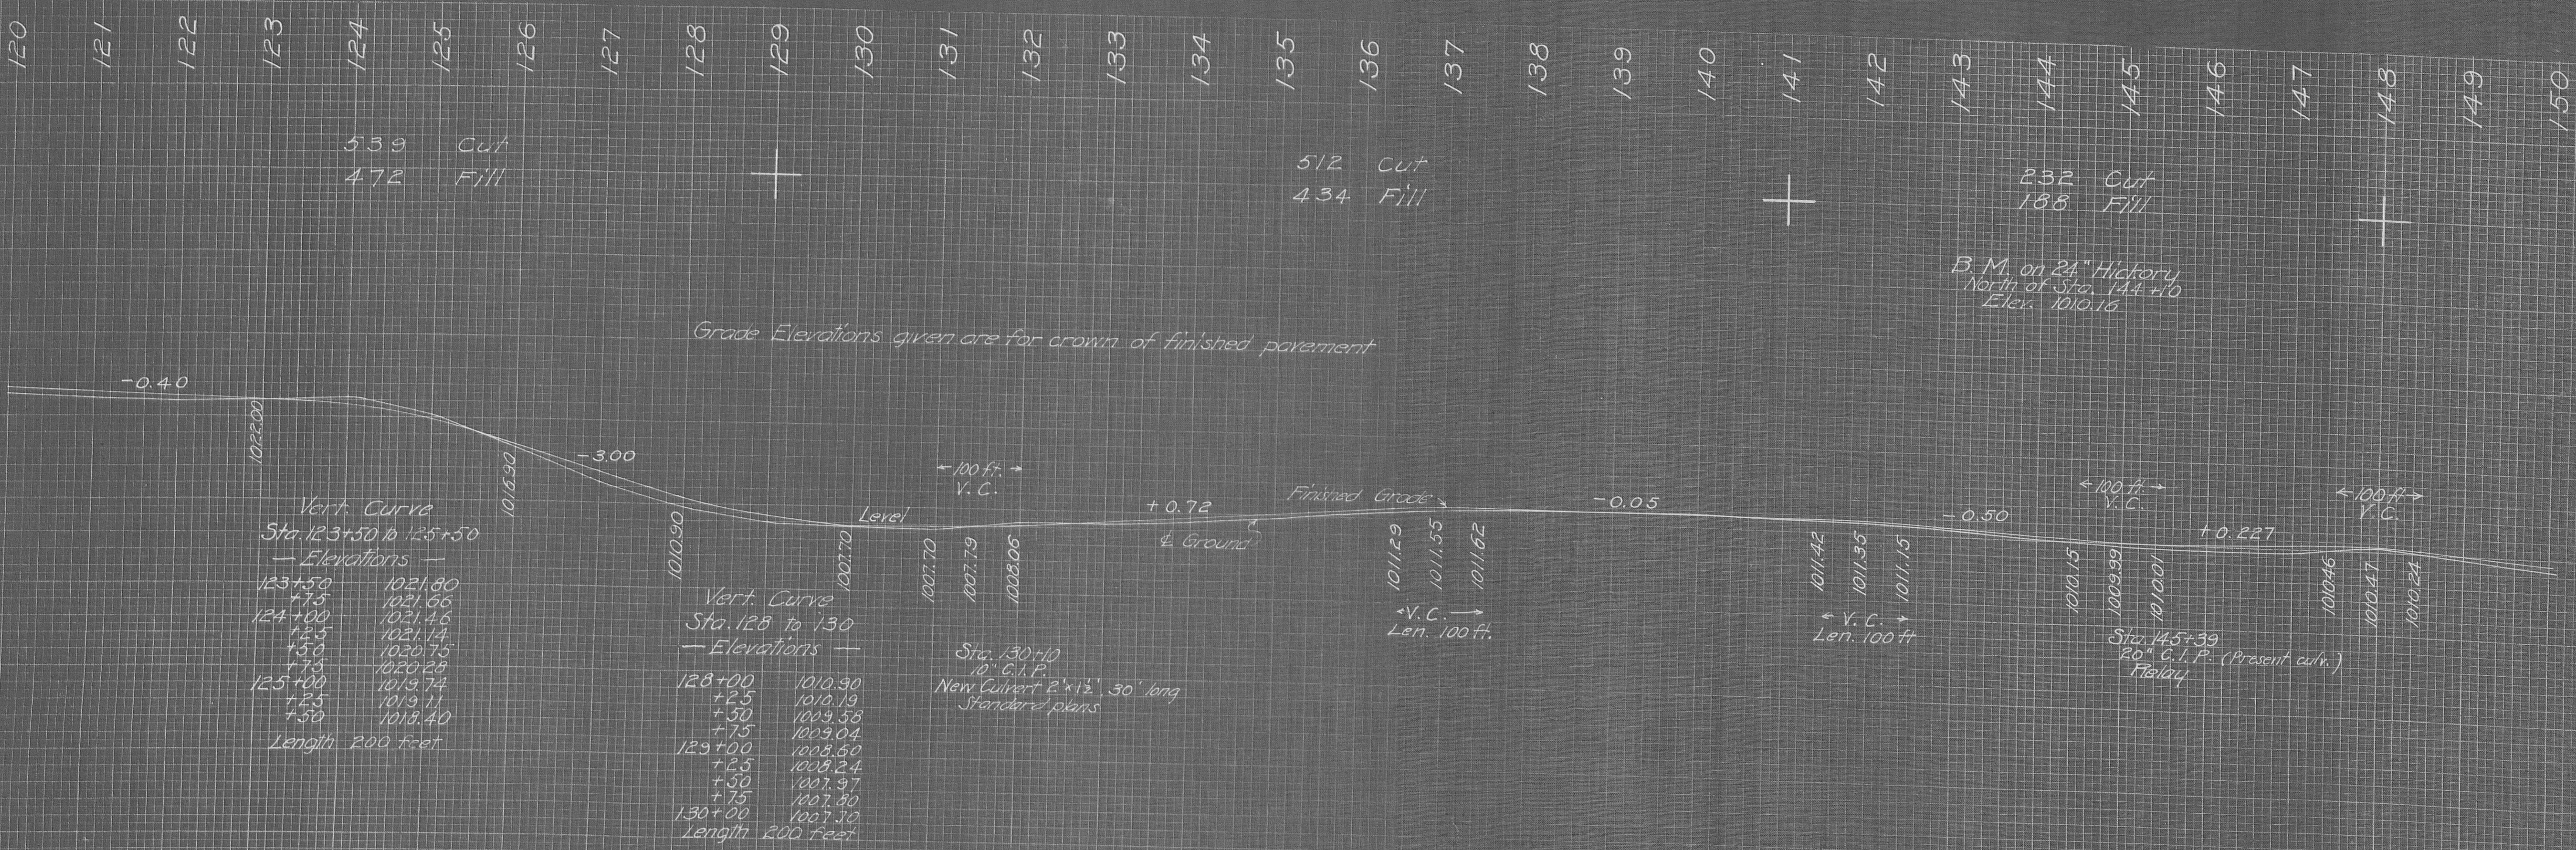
120 121 122 123 124 125 126 127 128 129 130 131 132 133 134 135 136 137 138 139 140 141 142 143 144 145 146 147 148 149 150

539 Cut
472 Fill

512 Cut
434 Fill

232 Cut
188 Fill

B. M. on 24" Hickory
North of Sta. 144+10
Elev. 1010.16

Grade Elevations given are for crown of finished pavement

-0.40

1022.00

1016.90

-3.00

← 100 ft. →
V. C.

Level

+0.72

Finished Grade

℄ Ground

-0.05

-0.50

← 100 ft. →
V. C.

+0.227

← 100 ft. →
V. C.

Vert. Curve
Sta. 123+50 to 125+50
— Elevations —

| | |
|---|---|
| 123+50 | 1021.80 |
| +75 | 1021.66 |
| 124+00 | 1021.46 |
| +25 | 1021.14 |
| +50 | 1020.75 |
| +75 | 1020.28 |
| 125+00 | 1019.74 |
| +25 | 1019.11 |
| +50 | 1018.40 |

Length 200 feet

1010.90

1007.70

1007.70 1007.79 1008.06

Vert. Curve
Sta. 128 to 130
— Elevations —

| | |
|---|---|
| 128+00 | 1010.90 |
| +25 | 1010.19 |
| +50 | 1009.58 |
| +75 | 1009.04 |
| 129+00 | 1008.60 |
| +25 | 1008.24 |
| +50 | 1007.97 |
| +75 | 1007.80 |
| 130+00 | 1007.70 |

Length 200 feet

Sta. 130+10
10" C.I.P.
New Culvert 2'×1½' 30' long
Standard plans

1011.29 1011.55 1011.62

← V. C. →
Len. 100 ft.

1011.42 1011.35 1011.15

← V. C. →
Len. 100 ft.

1010.15 1009.99 1010.01

1010.46 1010.47 1010.24

Sta. 145+39
20" C.I.P. (Present culv.)
Relay